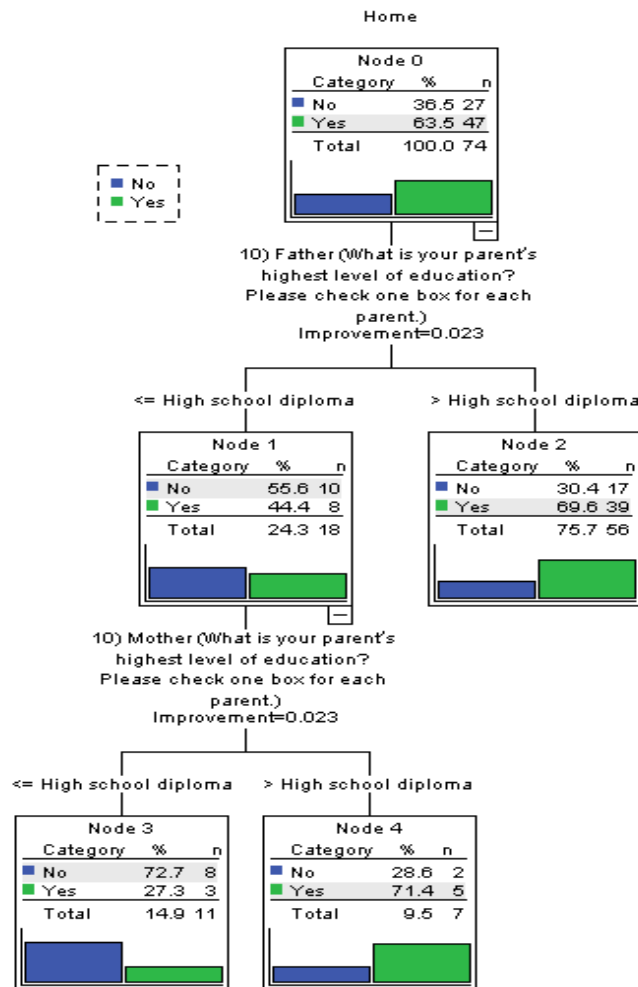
Home

Node 0

| Category | % | n |
|---|---|---|
| No | 36.5 | 27 |
| Yes | 63.5 | 47 |
| Total | 100.0 | 74 |

No
Yes

10) Father (What is your parent's highest level of education? Please check one box for each parent.)
Improvement=0.023

<= High school diploma

> High school diploma

Node 1

| Category | % | n |
|---|---|---|
| No | 55.6 | 10 |
| Yes | 44.4 | 8 |
| Total | 24.3 | 18 |

Node 2

| Category | % | n |
|---|---|---|
| No | 30.4 | 17 |
| Yes | 69.6 | 39 |
| Total | 75.7 | 56 |

10) Mother (What is your parent's highest level of education? Please check one box for each parent.)
Improvement=0.023

<= High school diploma

> High school diploma

Node 3

| Category | % | n |
|---|---|---|
| No | 72.7 | 8 |
| Yes | 27.3 | 3 |
| Total | 14.9 | 11 |

Node 4

| Category | % | n |
|---|---|---|
| No | 28.6 | 2 |
| Yes | 71.4 | 5 |
| Total | 9.5 | 7 |